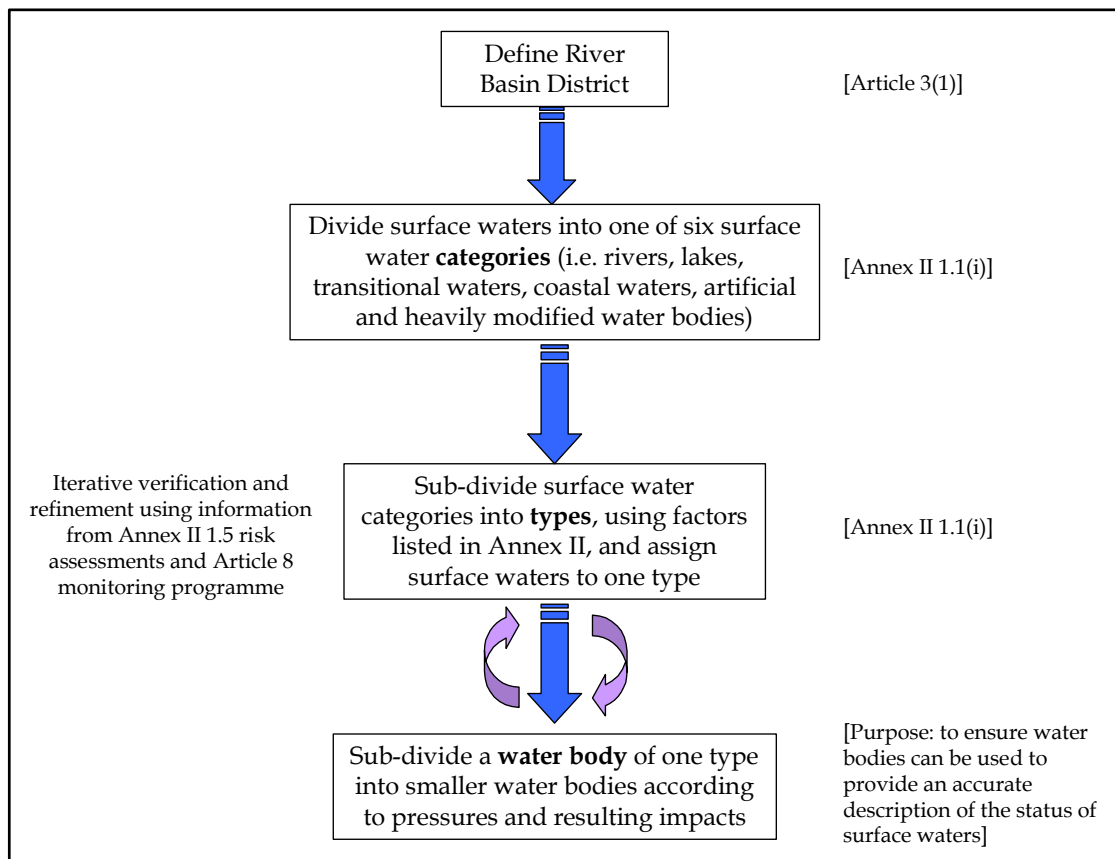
Define River Basin District

[Article 3(1)]

Divide surface waters into one of six surface water **categories** (i.e. rivers, lakes, transitional waters, coastal waters, artificial and heavily modified water bodies)

[Annex II 1.1(i)]

Iterative verification and refinement using information from Annex II 1.5 risk assessments and Article 8 monitoring programme

Sub-divide surface water categories into **types**, using factors listed in Annex II, and assign surface waters to one type

[Annex II 1.1(i)]

Sub-divide a **water body** of one type into smaller water bodies according to pressures and resulting impacts

[Purpose: to ensure water bodies can be used to provide an accurate description of the status of surface waters]